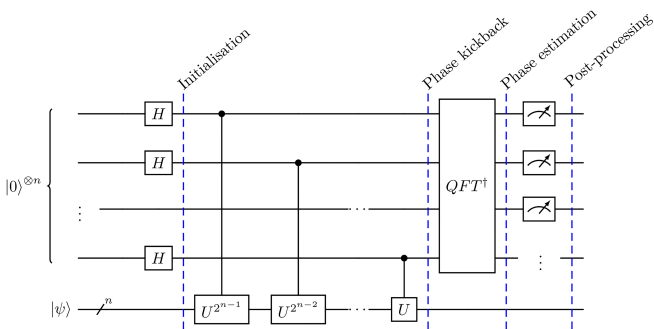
Initialisation

Phase kickback

Phase estimation

Post-processing

$|0\rangle^{\otimes n}$

$H$

$H$

$\vdots$

$H$

$\cdots$

$QFT^{\dagger}$

$\vdots$

$|\psi\rangle$

$n$

$U^{2^{n-1}}$

$U^{2^{n-2}}$

$\cdots$

$U$